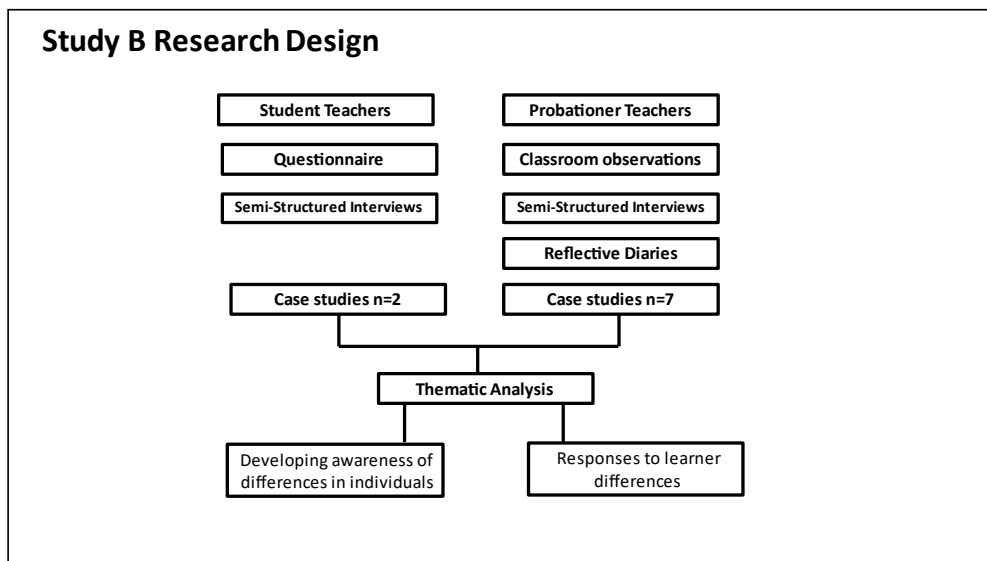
Study B Research Design

Student Teachers

Questionnaire

Semi-Structured Interviews

Probationer Teachers

Classroom observations

Semi-Structured Interviews

Reflective Diaries

Case studies n=2

Case studies n=7

Thematic Analysis

Developing awareness of differences in individuals

Responses to learner differences